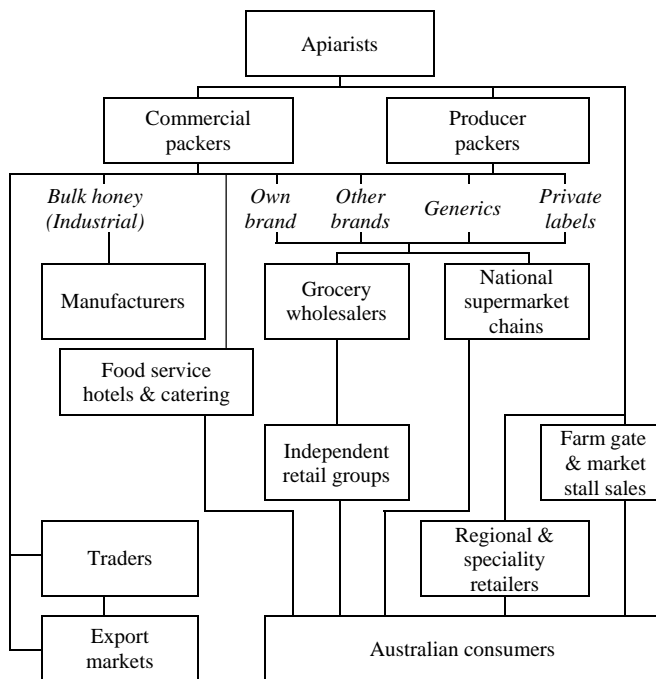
Apiarists

Commercial packers

Producer packers

*Bulk honey (Industrial)*

*Own brand*

*Other brands*

*Generics*

*Private labels*

Manufacturers

Grocery wholesalers

National supermarket chains

Food service hotels & catering

Independent retail groups

Farm gate & market stall sales

Traders

Regional & speciality retailers

Export markets

Australian consumers